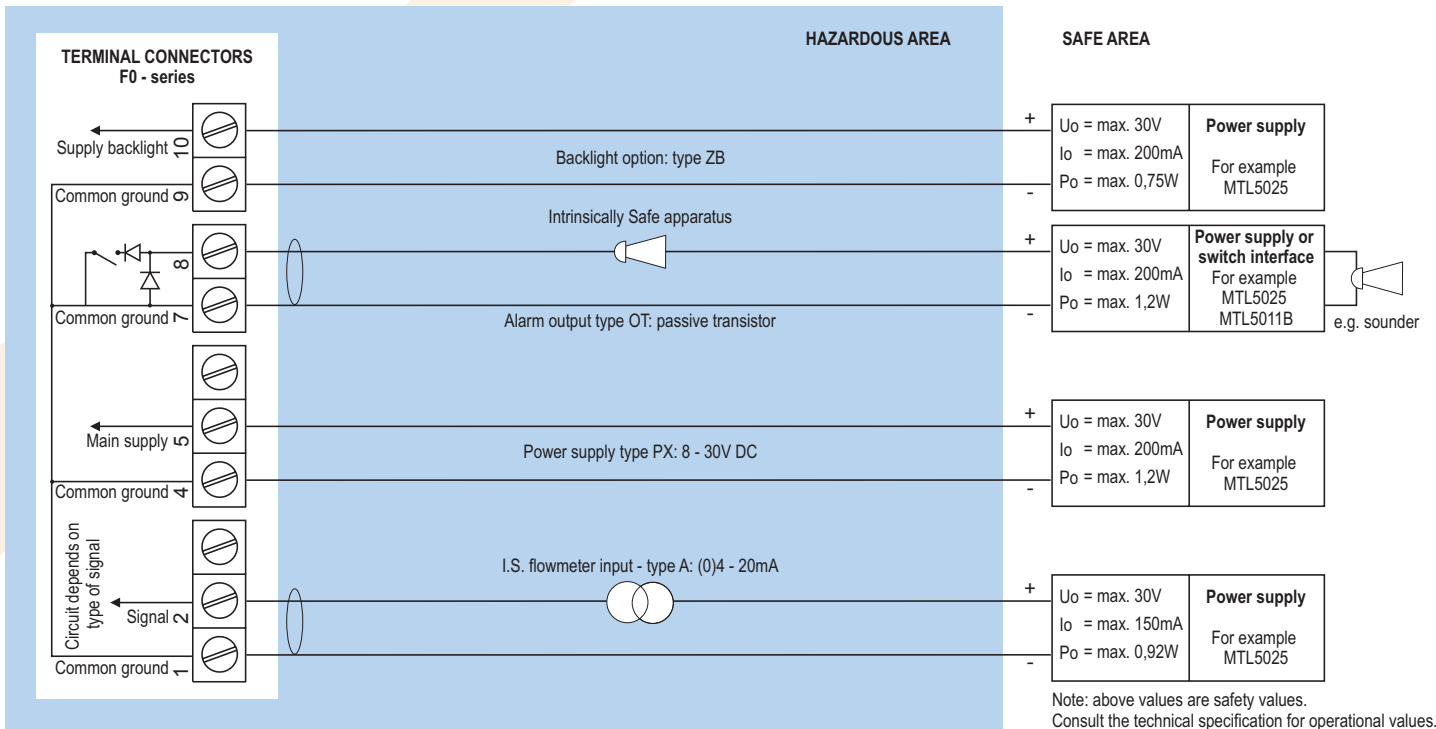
TERMINAL CONNECTORS
F0 - series

HAZARDOUS AREA

SAFE AREA

Supply backlight 10

Common ground 9

Backlight option: type ZB

+

-

Uo = max. 30V
Io = max. 200mA
Po = max. 0,75W

Power supply

For example MTL5025

Intrinsically Safe apparatus

8

Common ground 7

Alarm output type OT: passive transistor

+

-

Uo = max. 30V
Io = max. 200mA
Po = max. 1,2W

Power supply or switch interface
For example
MTL5025
MTL5011B

e.g. sounder

Main supply 5

Common ground 4

Power supply type PX: 8 - 30V DC

+

-

Uo = max. 30V
Io = max. 200mA
Po = max. 1,2W

Power supply

For example MTL5025

Circuit depends on type of signal

Signal 2

Common ground 1

I.S. flowmeter input - type A: (0)4 - 20mA

+

-

Uo = max. 30V
Io = max. 150mA
Po = max. 0,92W

Power supply

For example MTL5025

Note: above values are safety values.
Consult the technical specification for operational values.